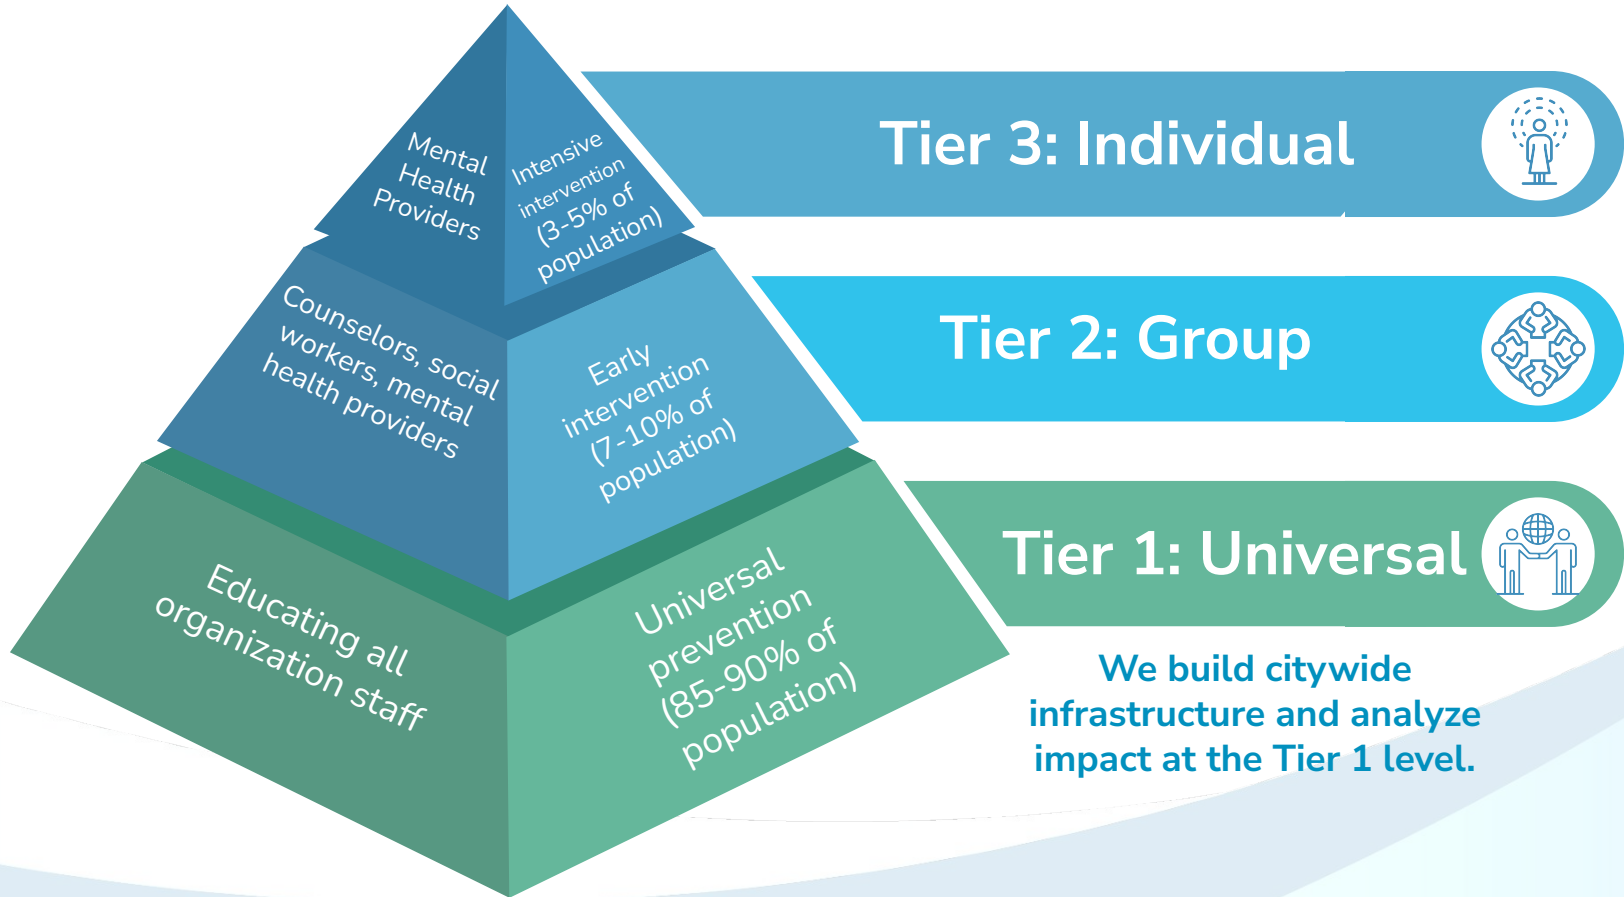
Mental Health Providers

Intensive intervention (3-5% of population)

Counselors, social workers, mental health providers

Early intervention (7-10% of population)

Educating all organization staff

Universal prevention (85-90% of population)

Tier 3: Individual

Tier 2: Group

Tier 1: Universal

We build citywide infrastructure and analyze impact at the Tier 1 level.